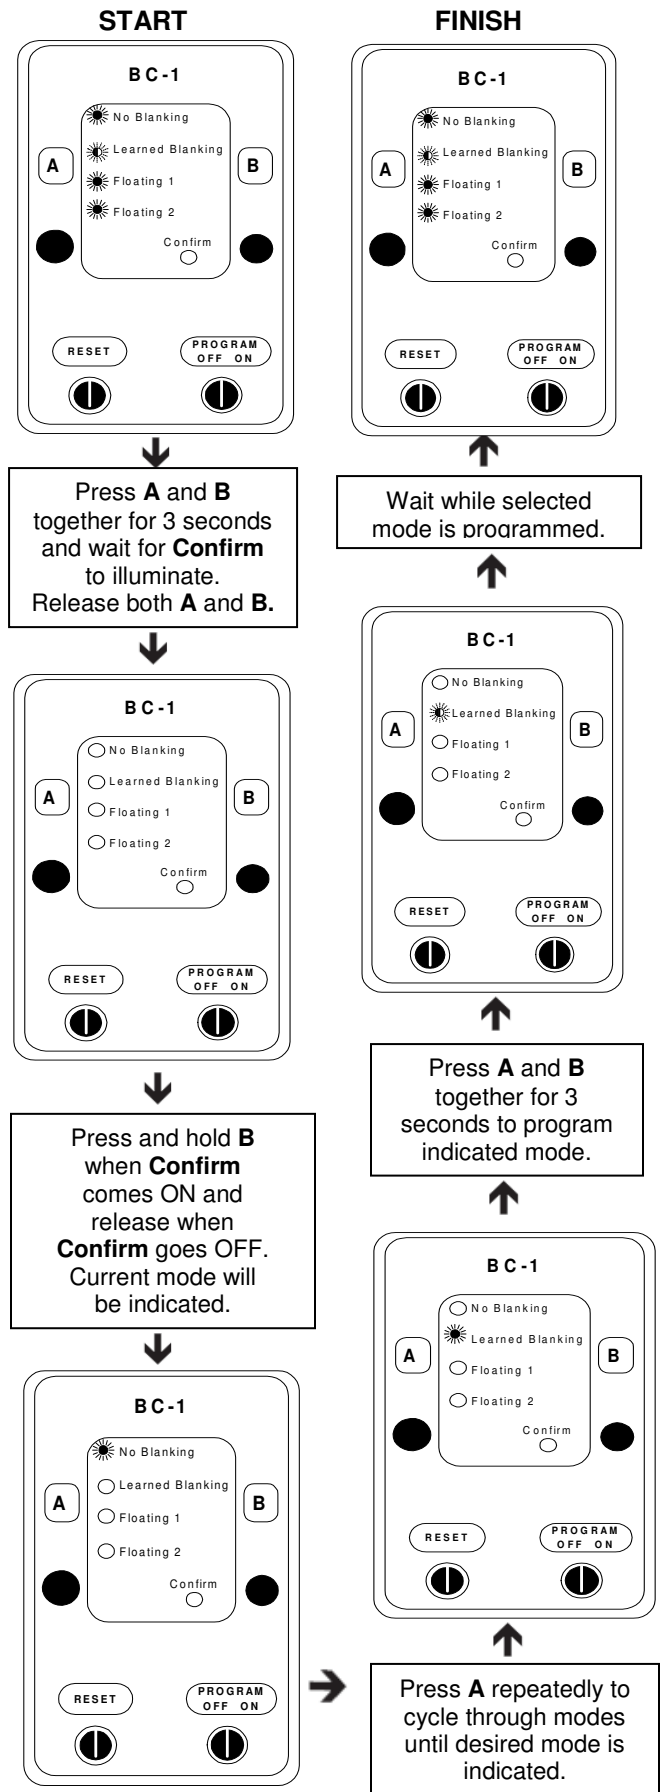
START

BC-1

No Blanking

Learned Blanking

Floating 1

Floating 2

Confirm

A

B

RESET

PROGRAM
OFF ON

Press **A** and **B** together for 3 seconds and wait for **Confirm** to illuminate. Release both **A** and **B.**

BC-1

No Blanking

Learned Blanking

Floating 1

Floating 2

Confirm

A

B

RESET

PROGRAM
OFF ON

Press and hold **B** when **Confirm** comes ON and release when **Confirm** goes OFF. Current mode will be indicated.

BC-1

No Blanking

Learned Blanking

Floating 1

Floating 2

Confirm

A

B

RESET

PROGRAM
OFF ON

Press **A** repeatedly to cycle through modes until desired mode is indicated.

BC-1

No Blanking

Learned Blanking

Floating 1

Floating 2

Confirm

A

B

RESET

PROGRAM
OFF ON

Press **A** and **B** together for 3 seconds to program indicated mode.

BC-1

No Blanking

Learned Blanking

Floating 1

Floating 2

Confirm

A

B

RESET

PROGRAM
OFF ON

Wait while selected mode is programmed.

FINISH

BC-1

No Blanking

Learned Blanking

Floating 1

Floating 2

Confirm

A

B

RESET

PROGRAM
OFF ON